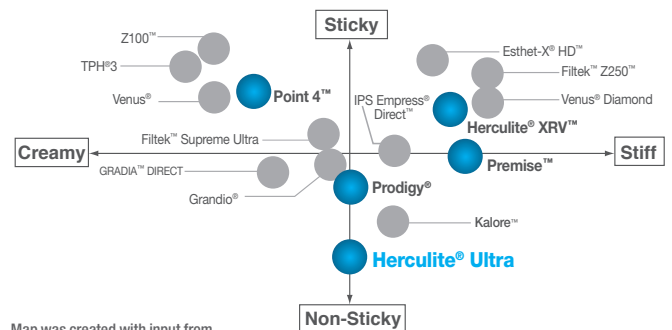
Sticky

Z100™

TPH®3

Venus®

Point 4™

Esthet-X® HD™

Filtek™ Z250™

Venus® Diamond

IPS Empress® Direct™

Herculite® XRV™

Creamy

Filtek™ Supreme Ultra

Stiff

Premise™

GRADIA™ DIRECT

Grandio®

Prodigy®

Kalore™

Herculite® Ultra

Map was created with input from

Non-Sticky